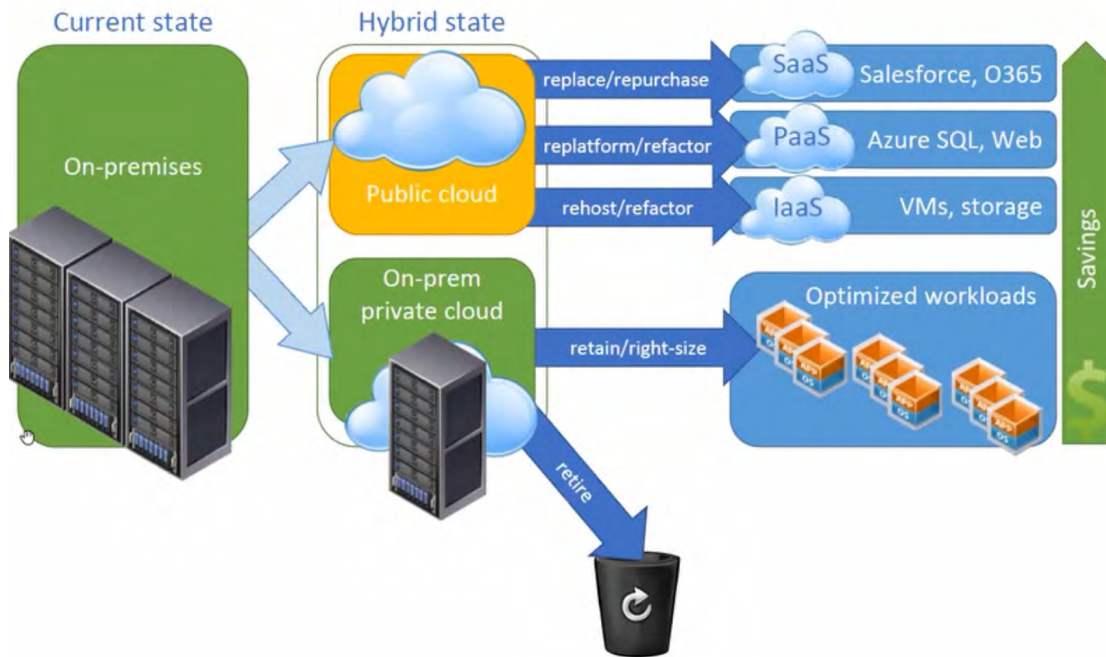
Current state

On-premises

Hybrid state

Public cloud

On-prem private cloud

replace/repurchase

replatform/refactor

rehost/refactor

retain/right-size

retire

SaaS Salesforce, O365

PaaS Azure SQL, Web

IaaS VMs, storage

Optimized workloads

Savings

$